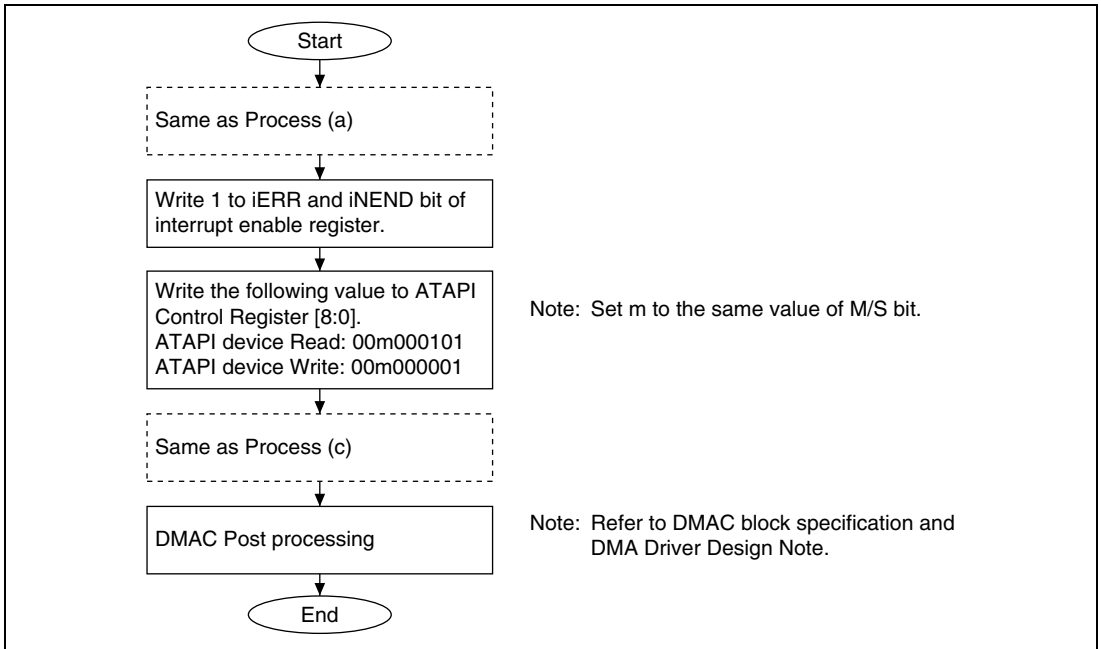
Start

Same as Process (a)

Write 1 to iERR and iNEND bit of interrupt enable register.

Write the following value to ATAPI Control Register [8:0].
ATAPI device Read: 00m000101
ATAPI device Write: 00m000001

Note: Set m to the same value of M/S bit.

Same as Process (c)

DMAC Post processing

Note: Refer to DMAC block specification and DMA Driver Design Note.

End